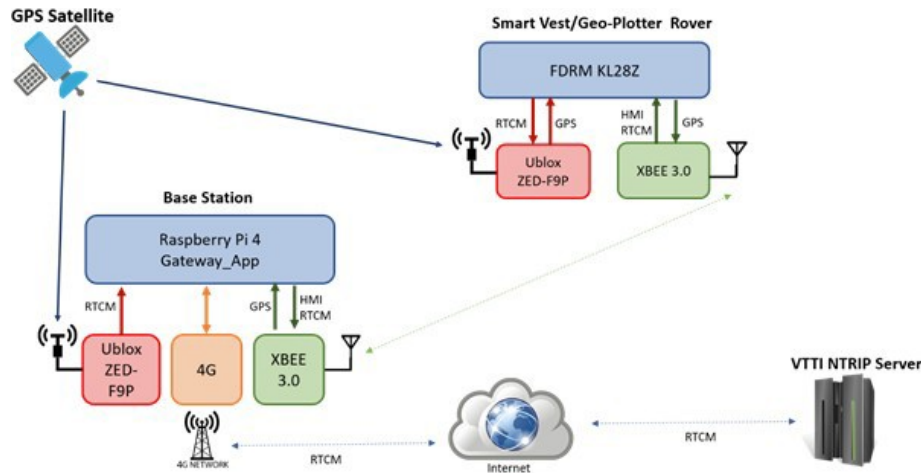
GPS Satellite

Smart Vest/Geo-Plotter Rover

FDRM KL28Z

RTCM

GPS

HMI
RTCM

GPS

Ublox
ZED-F9P

XBEE 3.0

Base Station

Raspberry Pi 4
Gateway_App

RTCM

GPS

HMI
RTCM

Ublox
ZED-
F9P

4G

XBEE
3.0

VTTI NTRIP Server

4G NETWORK

RTCM

Internet

RTCM